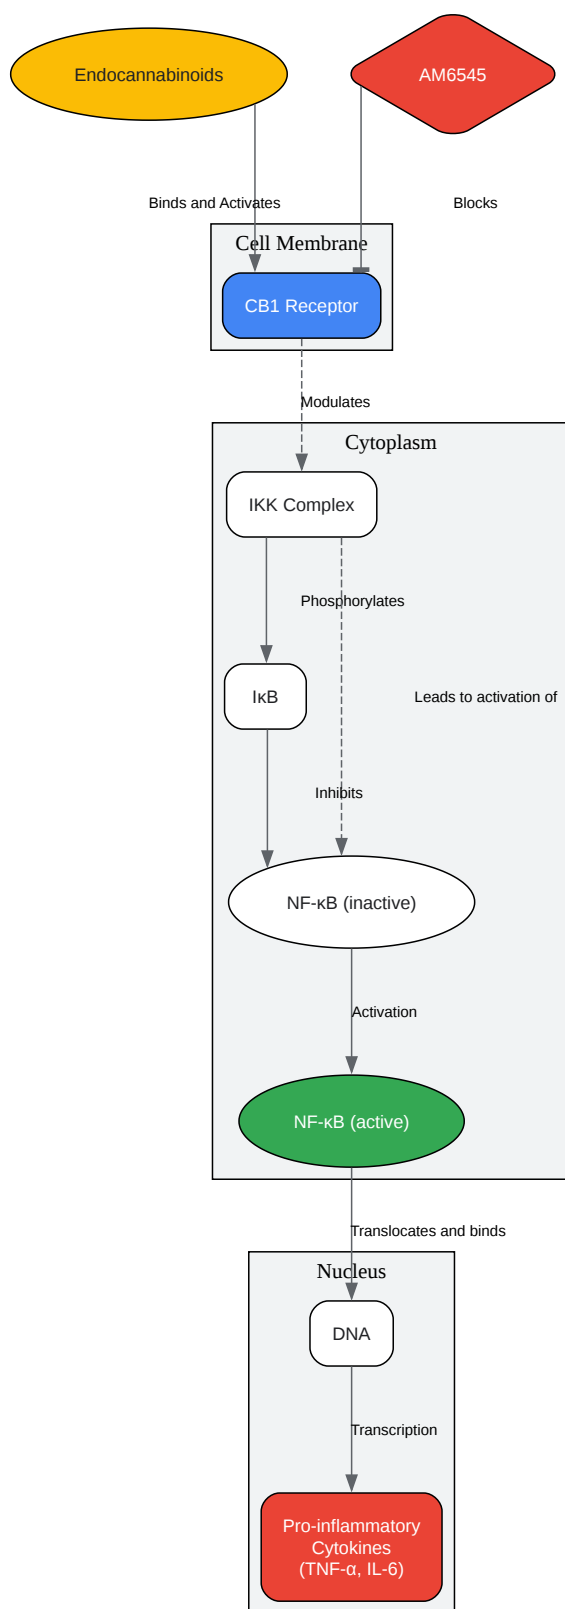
Endocannabinoids

AM6545

Binds and Activates

Blocks

Cell Membrane

CB1 Receptor

Modulates

Cytoplasm

IKK Complex

Phosphorylates

IκB

Leads to activation of

Inhibits

NF-κB (inactive)

Activation

NF-κB (active)

Translocates and binds

Nucleus

DNA

Transcription

Pro-inflammatory Cytokines (TNF-α, IL-6)